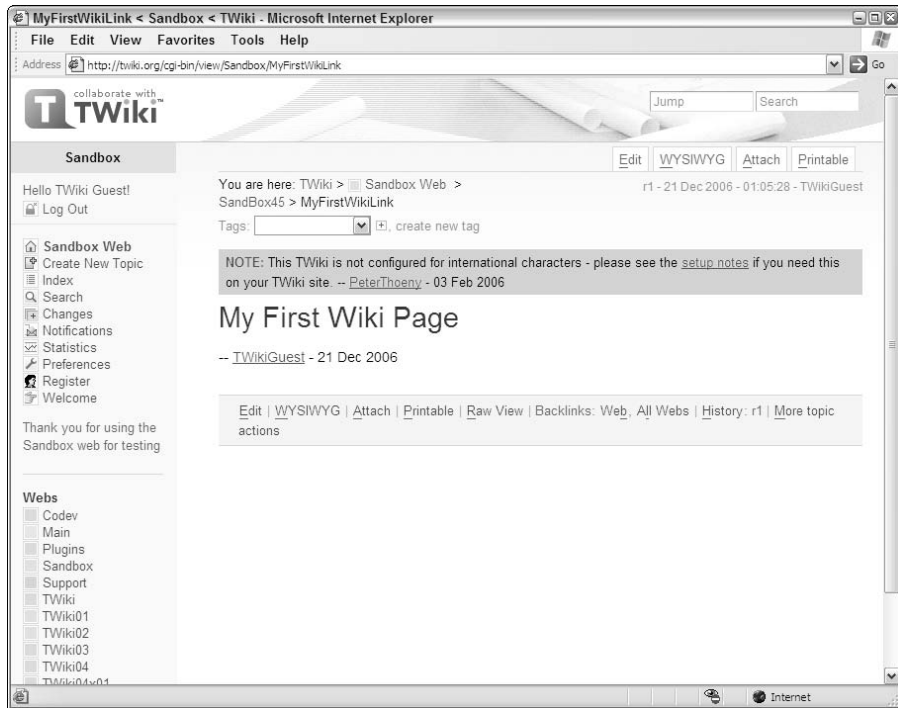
MyFirstWikiLink < Sandbox < TWiki - Microsoft Internet Explorer

File Edit View Favorites Tools Help

Address http://twiki.org/cgi-bin/view/Sandbox/MyFirstWikiLink Go

collaborate with TWiki

Jump Search

Sandbox

Edit WYSIWYG Attach Printable

Hello TWiki Guest!
Log Out

You are here: TWiki > Sandbox Web > SandBox45 > MyFirstWikiLink

r1 - 21 Dec 2006 - 01:05:28 - TWikiGuest

Tags: create new tag

Sandbox Web
Create New Topic
Index
Search
Changes
Notifications
Statistics
Preferences
Register
Welcome

NOTE: This TWiki is not configured for international characters - please see the setup notes if you need this on your TWiki site. -- PeterThoeny - 03 Feb 2006

My First Wiki Page

-- TWikiGuest - 21 Dec 2006

Thank you for using the Sandbox web for testing

Edit | WYSIWYG | Attach | Printable | Raw View | Backlinks: Web, All Webs | History: r1 | More topic actions

Webs
Codev
Main
Plugins
Sandbox
Support
TWiki
TWiki01
TWiki02
TWiki03
TWiki04
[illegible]

Internet